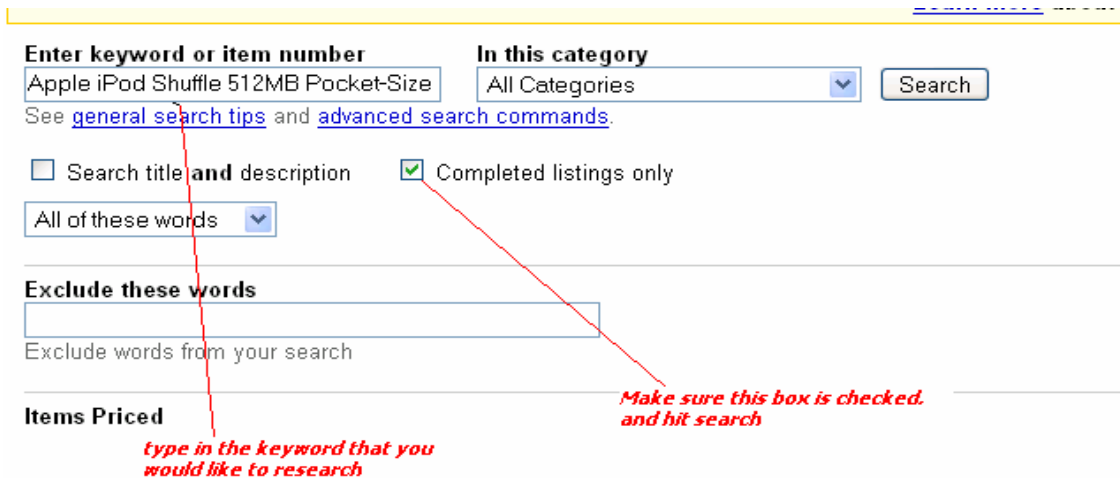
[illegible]

Enter keyword or item number
Apple iPod Shuffle 512MB Pocket-Size
See general search tips and advanced search commands.

In this category
All Categories
Search

Search title and description
Completed listings only

All of these words

Exclude these words
Exclude words from your search

Items Priced

type in the keyword that you would like to research

Make sure this box is checked. and hit search